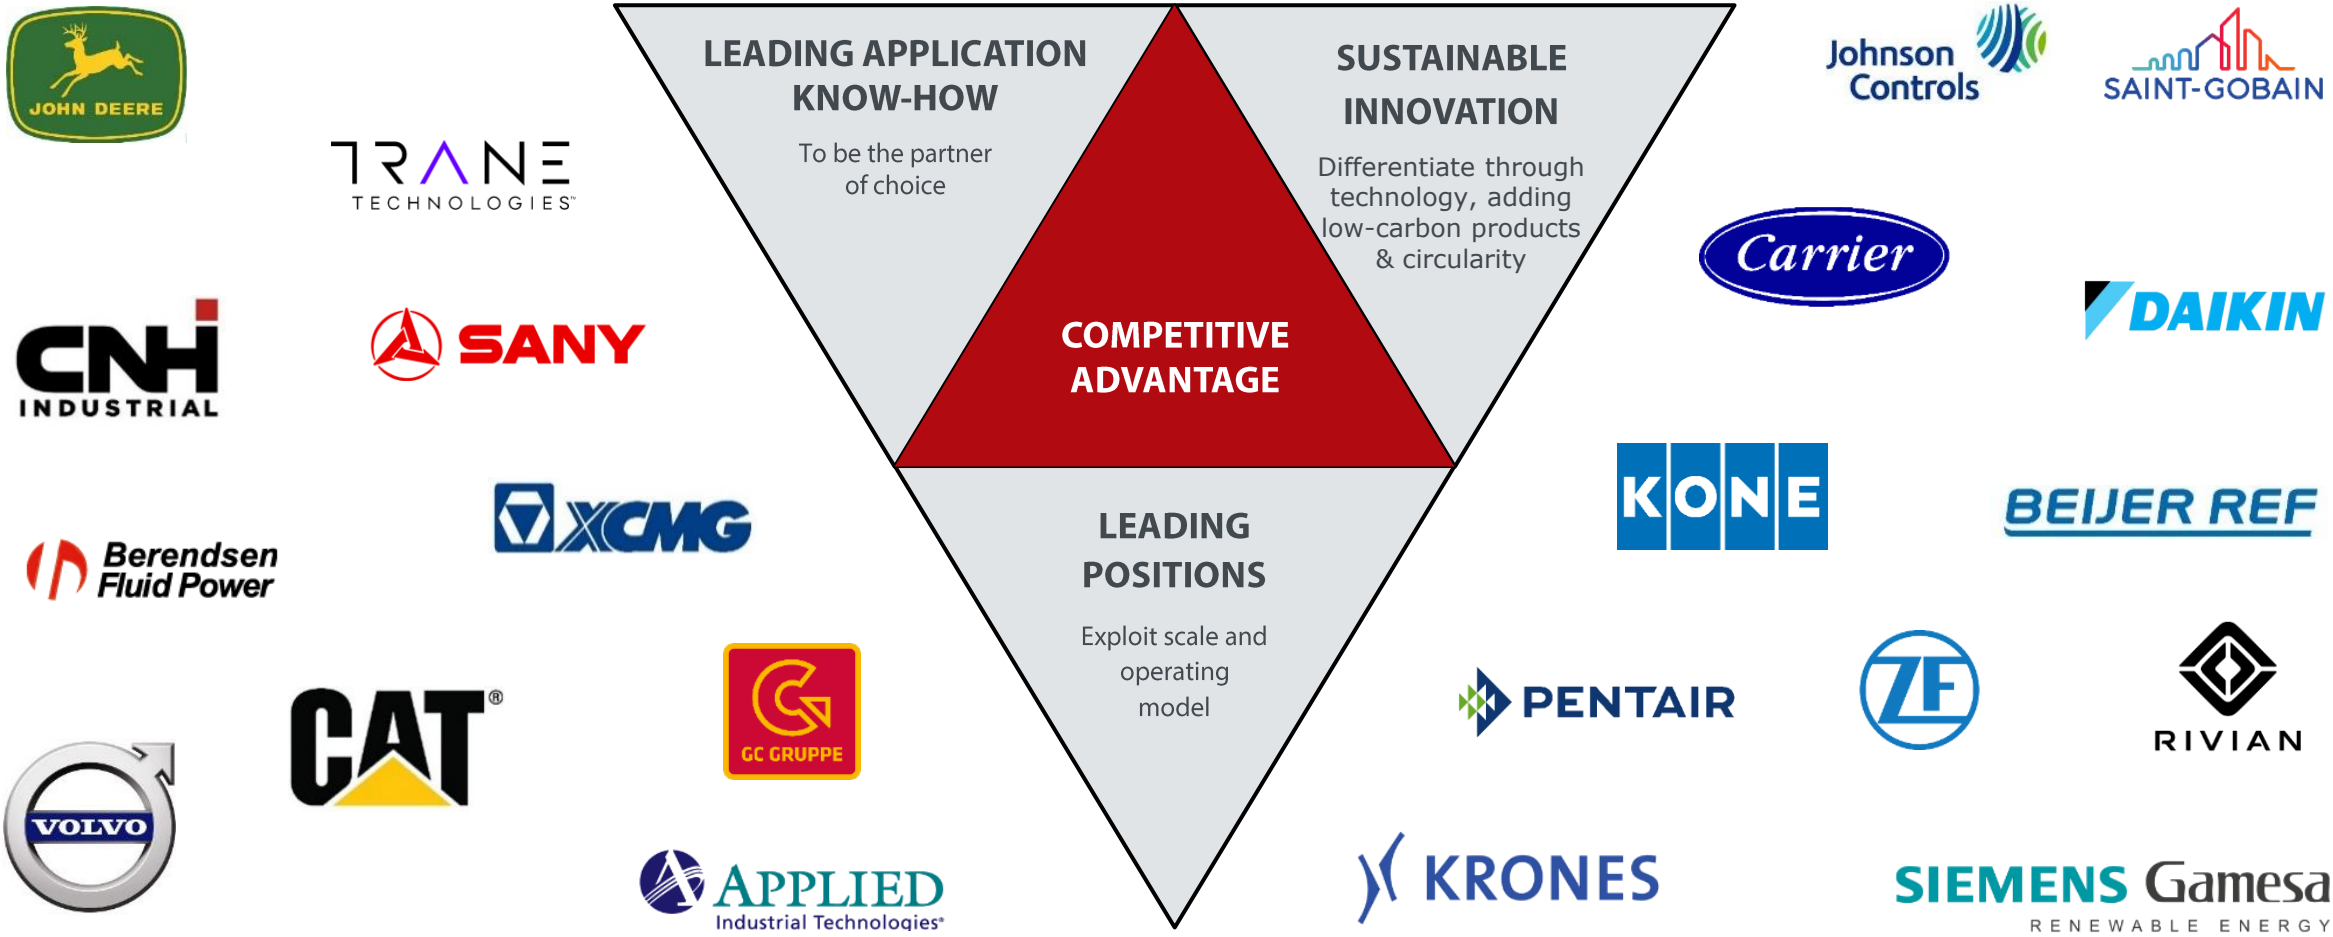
JOHN DEERE

TRANE TECHNOLOGIES

CNH INDUSTRIAL

SANY

Berendsen Fluid Power

XCMG

CAT®

GC GRUPPE

VOLVO

APPLIED Industrial Technologies

LEADING APPLICATION KNOW-HOW

To be the partner of choice

SUSTAINABLE INNOVATION

Differentiate through technology, adding low-carbon products & circularity

COMPETITIVE ADVANTAGE

LEADING POSITIONS

Exploit scale and operating model

Johnson Controls

SAINT-GOBAIN

Carrier

DAIKIN

KONE

BEIJER REF

PENTAIR

ZF

RIVIAN

KRONES

SIEMENS Gamesa RENEWABLE ENERGY